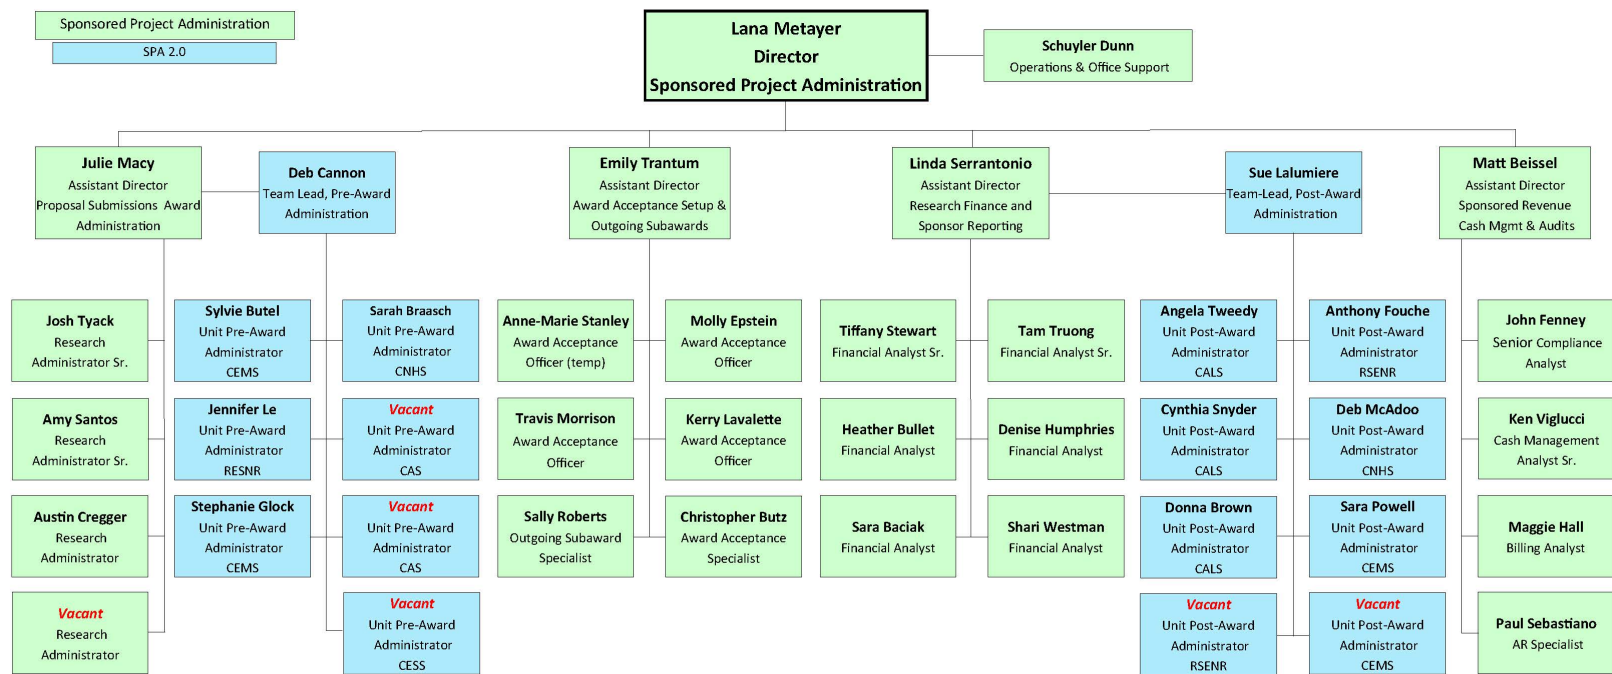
Sponsored Project Administration

SPA 2.0

Lana Metayer
Director
Sponsored Project Administration

Schuyler Dunn
Operations & Office Support

Julie Macy
Assistant Director
Proposal Submissions Award Administration

Deb Cannon
Team Lead, Pre-Award Administration

Emily Trantum
Assistant Director
Award Acceptance Setup & Outgoing Subawards

Linda Serrantonio
Assistant Director
Research Finance and Sponsor Reporting

Sue Lalumiere
Team-Lead, Post-Award Administration

Matt Beissel
Assistant Director
Sponsored Revenue
Cash Mgmt & Audits

Josh Tyack
Research Administrator Sr.

Amy Santos
Research Administrator Sr.

Austin Cregger
Research Administrator

Vacant
Research Administrator

Sylvie Butel
Unit Pre-Award Administrator
CEMS

Jennifer Le
Unit Pre-Award Administrator
RESNR

Stephanie Glock
Unit Pre-Award Administrator
CEMS

Sarah Braasch
Unit Pre-Award Administrator
CNHS

Vacant
Unit Pre-Award Administrator
CAS

Vacant
Unit Pre-Award Administrator
CAS

Vacant
Unit Pre-Award Administrator
CESS

Anne-Marie Stanley
Award Acceptance Officer (temp)

Travis Morrison
Award Acceptance Officer

Sally Roberts
Outgoing Subaward Specialist

Molly Epstein
Award Acceptance Officer

Kerry Lavalette
Award Acceptance Officer

Christopher Butz
Award Acceptance Specialist

Tiffany Stewart
Financial Analyst Sr.

Heather Bullet
Financial Analyst

Sara Baciak
Financial Analyst

Tam Truong
Financial Analyst Sr.

Denise Humphries
Financial Analyst

Shari Westman
Financial Analyst

Angela Tweedy
Unit Post-Award Administrator
CALS

Cynthia Snyder
Unit Post-Award Administrator
CALS

Donna Brown
Unit Post-Award Administrator
CALS

Vacant
Unit Post-Award Administrator
RSENR

Anthony Fouche
Unit Post-Award Administrator
RSENR

Deb McAdoo
Unit Post-Award Administrator
CNHS

Sara Powell
Unit Post-Award Administrator
CEMS

Vacant
Unit Post-Award Administrator
CEMS

John Fenney
Senior Compliance Analyst

Ken Viglucci
Cash Management Analyst Sr.

Maggie Hall
Billing Analyst

Paul Sebastiano
AR Specialist